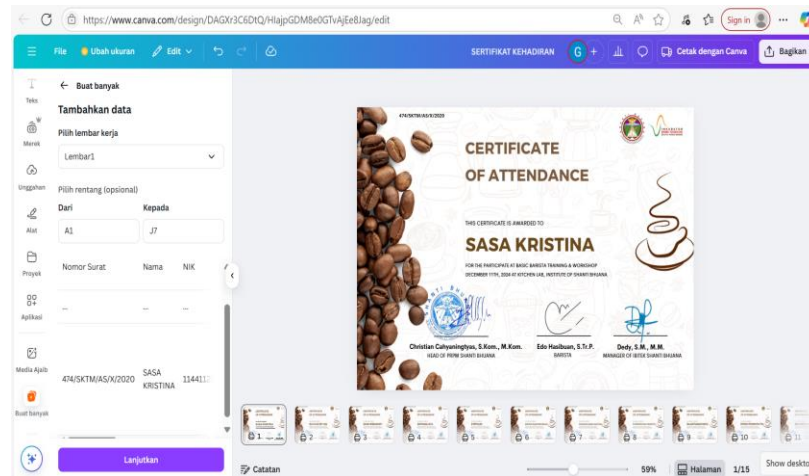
https://www.canva.com/design/DAGXr3C6DtQ/HIajpGDM8e0GTvAjEe8Jag/edit

Sign in

File Ubah ukuran Edit

SERTIFIKAT KEHADIRAN G + Cetak dengan Canva Bagikan

Teks
Merek
Unggahan
Alat
Proyek
Aplikasi
Media Ajaib
Buat banyak

← Buat banyak

Tambahkan data

Pilih lembar kerja

Lembar1

Pilih rentang (opsional)

Dari Kepada

A1 J7

| Nomor Surat | Nama | NIK |
|---|---|---|
| ... | ... | ... |
| 474/SKTM/AS/X/2020 | SASA KRISTINA | 114411 |

Lanjutkan

474/SKTM/AS/X/2020

CERTIFICATE OF ATTENDANCE

THIS CERTIFICATE IS AWARDED TO

SASA KRISTINA

FOR THE PARTICIPATE AT BASIC BARISTA TRAINING & WORKSHOP DECEMBER 11TH, 2024 AT KITCHEN LAB, INSTITUTE OF SHANTI BHUANA

Christian Cahyaningtyas, S.Kom., M.Kom.
HEAD OF PRPM SHANTI BHUANA

Edo Hasibuan, S.Tr.P.
BARISTA

Dedy, S.M., M.M.
MANAGER OF IBITEK SHANTI BHUANA

1 2 3 4 5 6 7 8 9 10 11

Catatan 59% Halaman 1/15 Show deskt